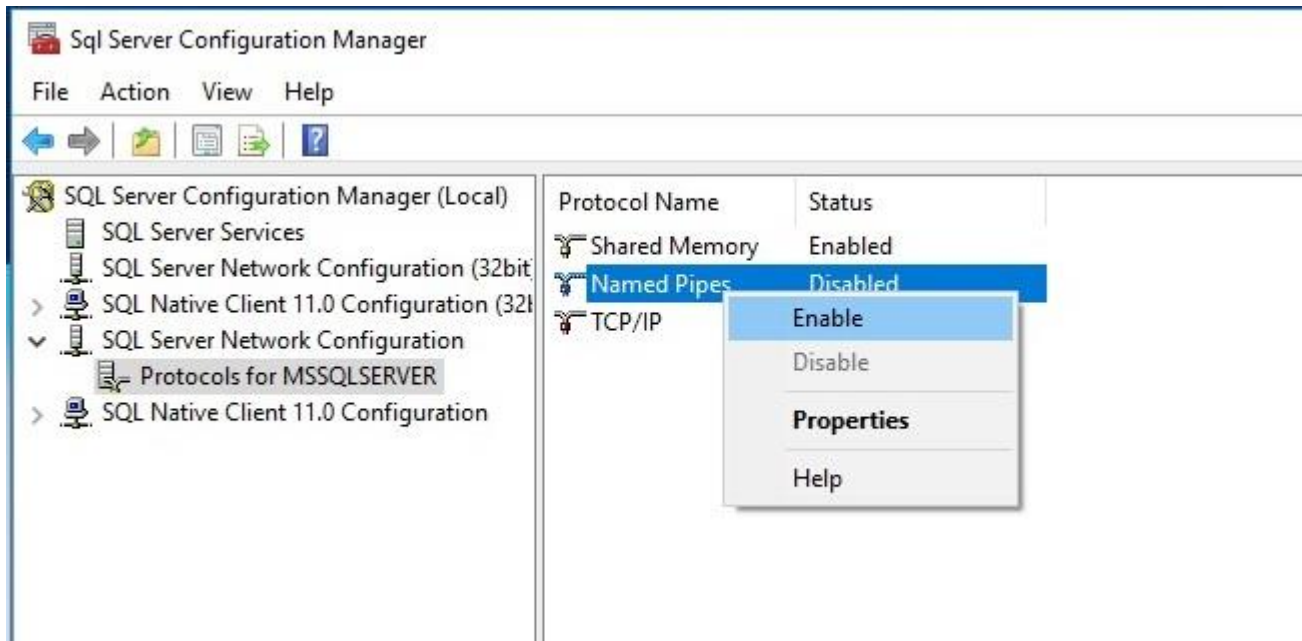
Sql Server Configuration Manager

File Action View Help

SQL Server Configuration Manager (Local)
SQL Server Services
SQL Server Network Configuration (32bit
SQL Native Client 11.0 Configuration (32l
SQL Server Network Configuration
Protocols for MSSQLSERVER
SQL Native Client 11.0 Configuration

| Protocol Name | Status |
|---|---|
| Shared Memory | Enabled |
| Named Pipes | Disabled |
| TCP/IP | |

Enable
Disable
Properties
Help